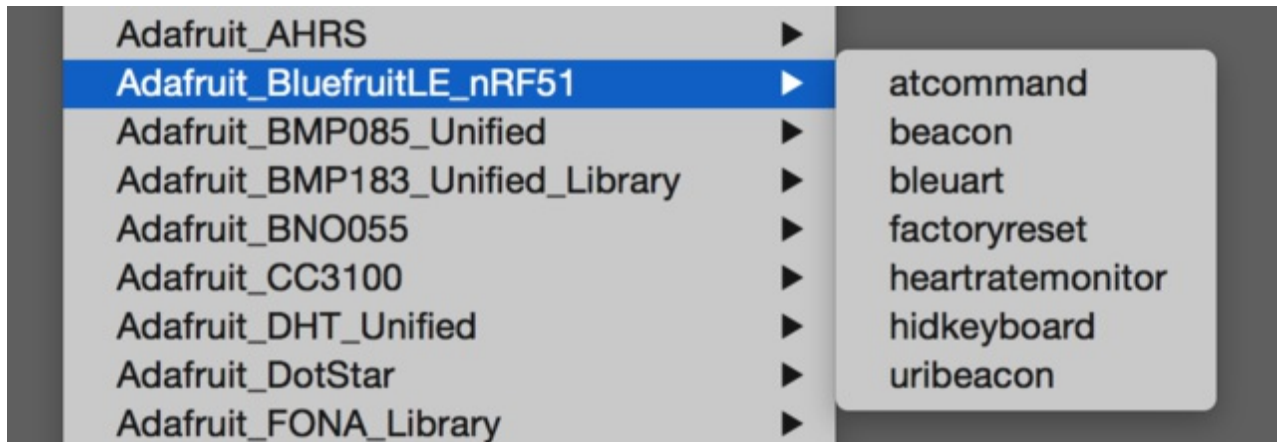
Adafruit_AHRS ▶
Adafruit_BluefruitLE_nRF51 ▶
Adafruit_BMP085_Unified ▶
Adafruit_BMP183_Unified_Library ▶
Adafruit_BNO055 ▶
Adafruit_CC3100 ▶
Adafruit_DHT_Unified ▶
Adafruit_DotStar ▶
Adafruit_FONA_Library ▶

atcommand
beacon
bleuart
factoryreset
heartratemonitor
hidkeyboard
uribeacon